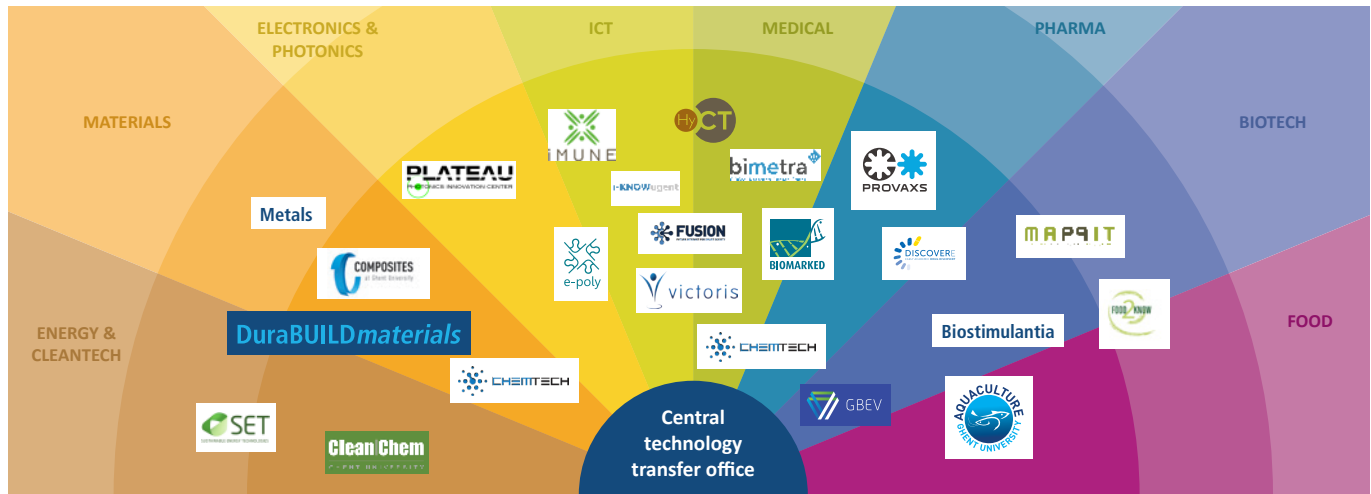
ELECTRONICS & PHOTONICS

ICT

MEDICAL

PHARMA

MATERIALS

BIOTECH

ENERGY & CLEANTECH

FOOD

iMUNE

HyCT

PLATEAU
PHOTONICS INNOVATION CENTER

i-KNOWugent

bimetra

PROVAXS

Metals

FUSION

BIOMARKED

DISCOVERE

MAPKIT

COMPOSITES
at Ghent University

e-poly

victoris

FOOD2KNOW

DuraBUILDmaterials

Biostimulantia

CHEMTECH

CHEMTECH

GBEV

AQUACULTURE
GHENT UNIVERSITY

SET
SUSTAINABLE ENERGY TECHNOLOGIES

Clean Chem
GHENT UNIVERSITY

Central technology transfer office